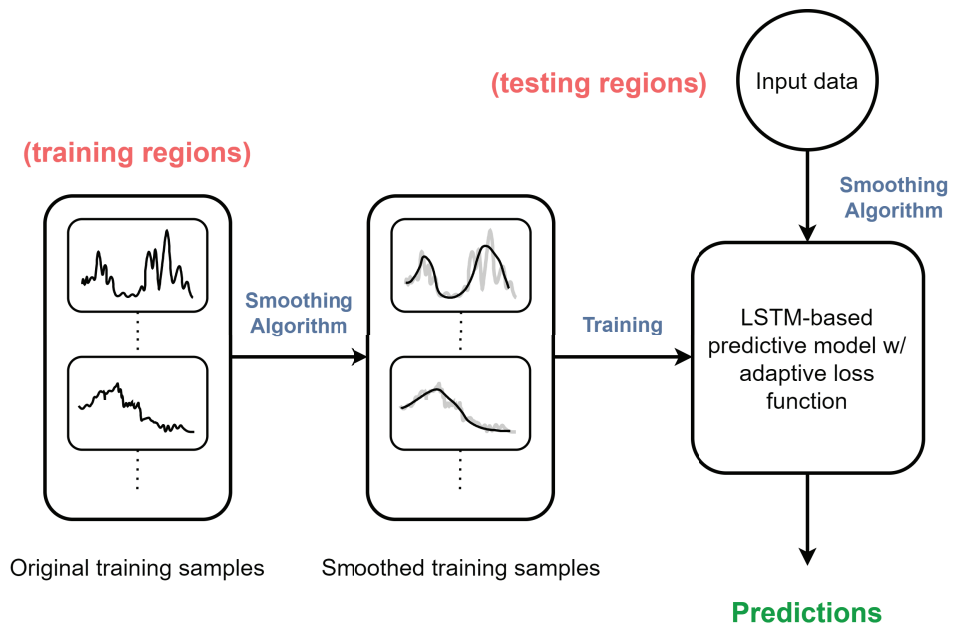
(testing regions)

Input data

(training regions)

Smoothing Algorithm

Smoothing Algorithm

Training

LSTM-based predictive model w/ adaptive loss function

Original training samples

Smoothed training samples

Predictions